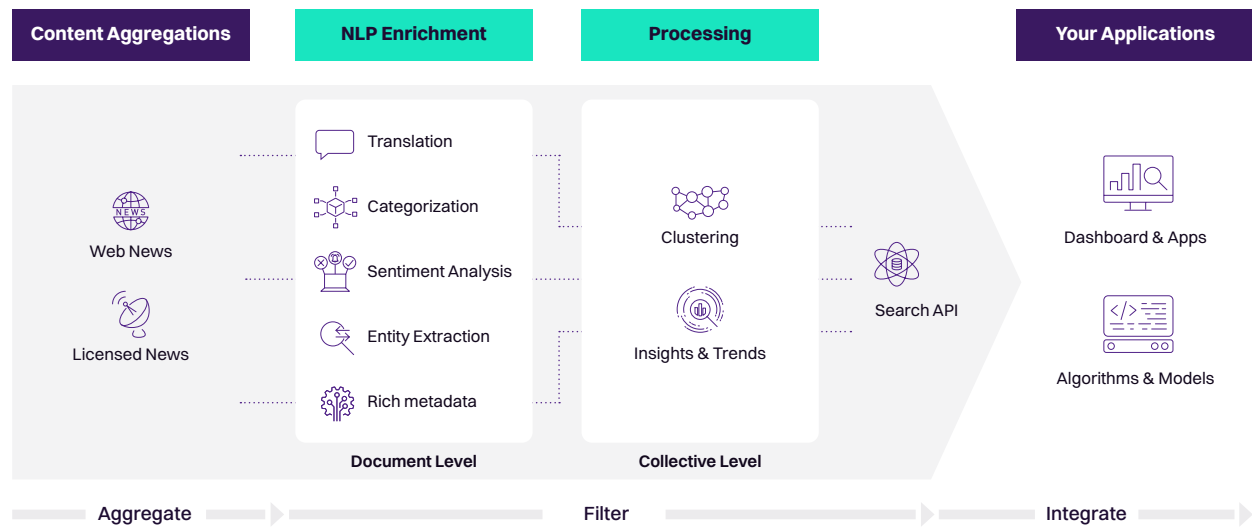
Content Aggregations

NLP Enrichment

Processing

Your Applications

NEWS

Web News

Licensed News

Translation

Categorization

Sentiment Analysis

Entity Extraction

Rich metadata

Document Level

Clustering

Insights & Trends

Collective Level

Search API

Dashboard & Apps

Algorithms & Models

Aggregate

Filter

Integrate